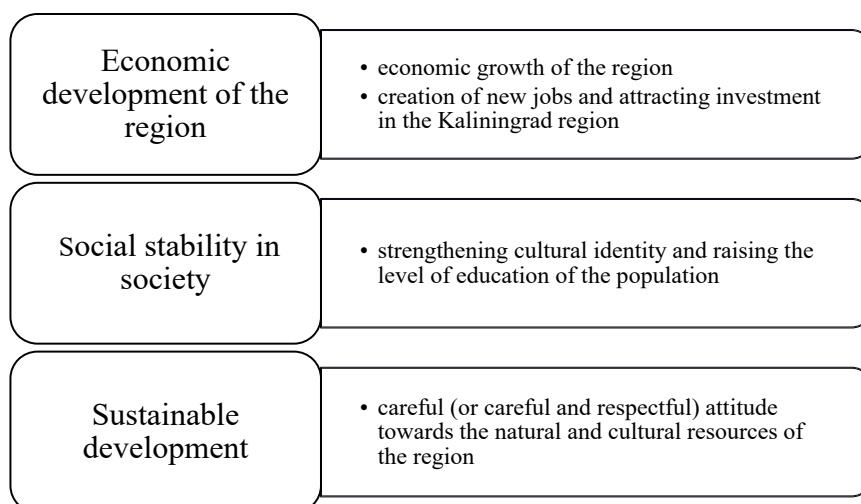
Economic development of the region

- economic growth of the region
- creation of new jobs and attracting investment in the Kaliningrad region

Social stability in society

- strengthening cultural identity and raising the level of education of the population

Sustainable development

- careful (or careful and respectful) attitude towards the natural and cultural resources of the region